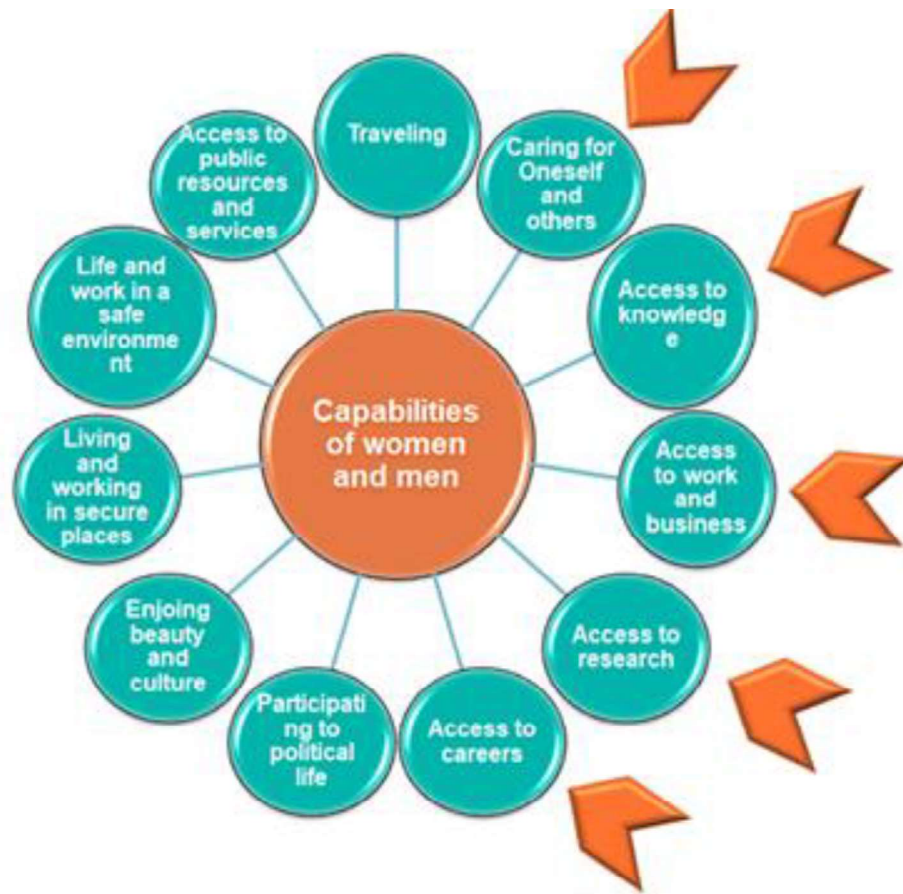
Capabilities of women and men

Traveling

Caring for Oneself and others

Access to knowledge

Access to work and business

Access to research

Access to careers

Participating to political life

Enjoing beauty and culture

Living and working in secure places

Life and work in a safe environment

Access to public resources and services